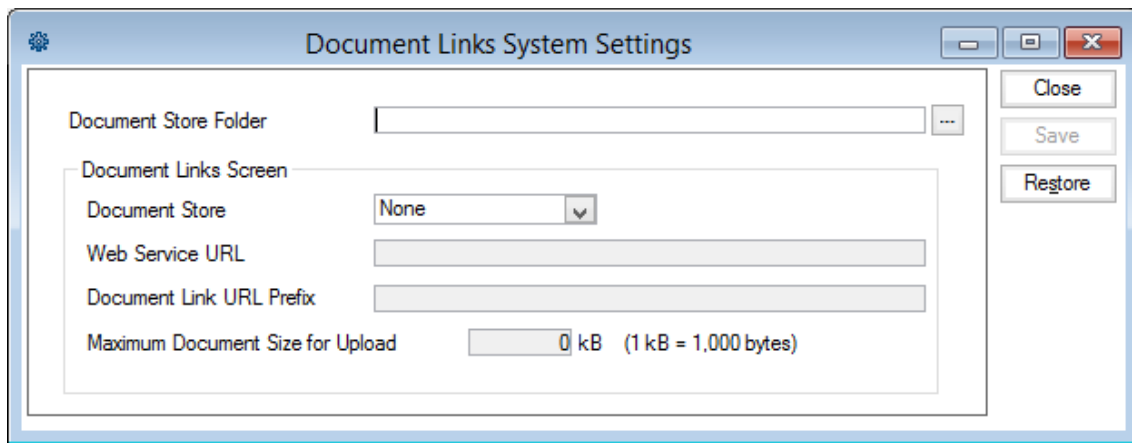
Document Links System Settings

Close

Save

Restore

Document Store Folder

...

Document Links Screen

Document Store

None

Web Service URL

Document Link URL Prefix

Maximum Document Size for Upload

0 kB (1 kB = 1,000 bytes)